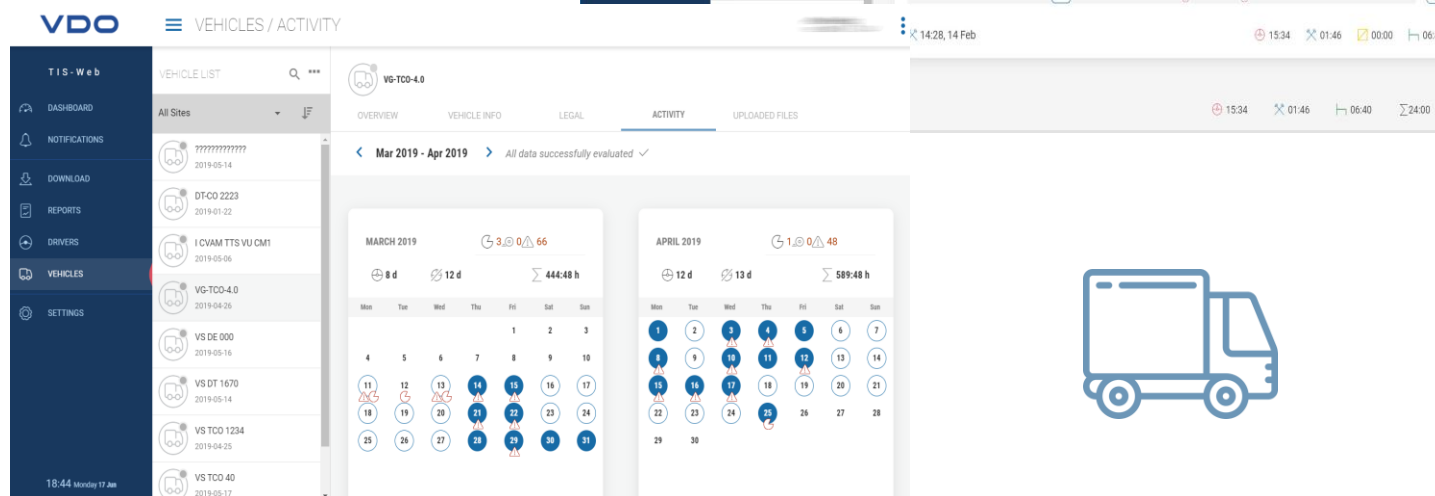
VDO

VEHICLES / ACTIVITY

TIS-Web

DASHBOARD

NOTIFICATIONS

DOWNLOAD

REPORTS

DRIVERS

VEHICLES

SETTINGS

18:44 Monday 17 Jun

VEHICLE LIST

All Sites

?????????????
2019-05-14

DT-CO 2223
2019-01-22

I CVAM TTS VU CM1
2019-05-06

VG-TCO-4.0
2019-04-26

VS DE 000
2019-05-16

VS DT 1670
2019-05-14

VS TCO 1234
2019-04-25

VS TCO 40
2019-05-17

VG-TCO-4.0

OVERVIEW VEHICLE INFO LEGAL ACTIVITY UPLOADED FILES

Mar 2019 - Apr 2019 All data successfully evaluated

MARCH 2019 3 0 66

8 d 12 d 444:48 h

| Mon | Tue | Wed | Thu | Fri | Sat | Sun |
|---|---|---|---|---|---|---|
| | | | | 1 | 2 | 3 |
| 4 | 5 | 6 | 7 | 8 | 9 | 10 |
| 11 | 12 | 13 | 14 | 15 | 16 | 17 |
| 18 | 19 | 20 | 21 | 22 | 23 | 24 |
| 25 | 26 | 27 | 28 | 29 | 30 | 31 |

APRIL 2019 1 0 48

12 d 13 d 589:48 h

| Mon | Tue | Wed | Thu | Fri | Sat | Sun |
|---|---|---|---|---|---|---|
| 1 | 2 | 3 | 4 | 5 | 6 | 7 |
| 8 | 9 | 10 | 11 | 12 | 13 | 14 |
| 15 | 16 | 17 | 18 | 19 | 20 | 21 |
| 22 | 23 | 24 | 25 | 26 | 27 | 28 |
| 29 | 30 | | | | | |

14:28, 14 Feb

15:34 01:46 00:00 06:

15:34 01:46 06:40 24:00